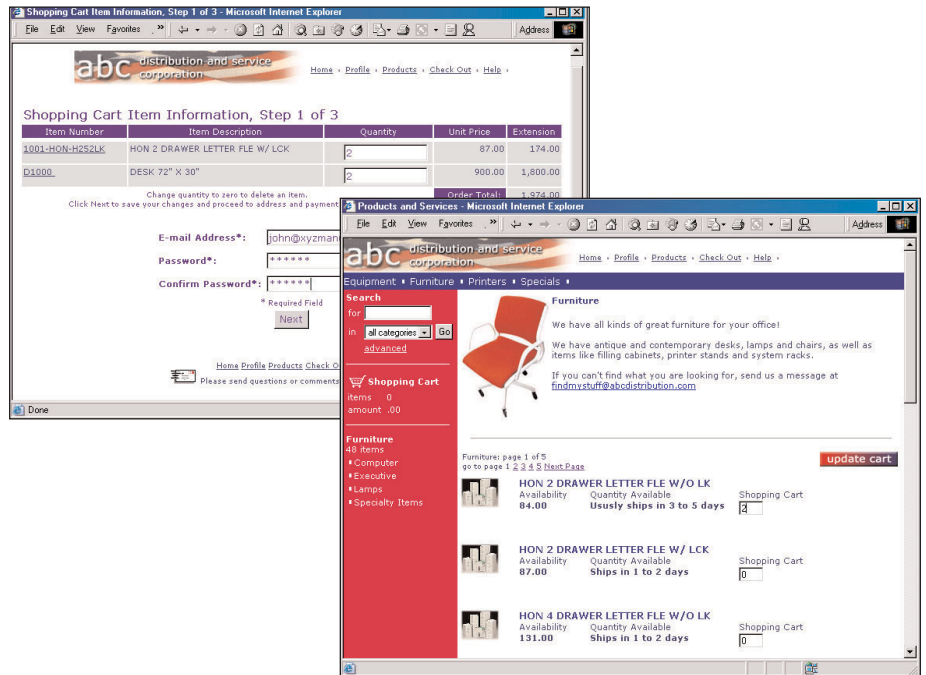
Shopping Cart Item Information, Step 1 of 3 - Microsoft Internet Explorer

File Edit View Favorites »

Address

abc distribution and service corporation

Home › Profile › Products › Check Out › Help ›

Shopping Cart Item Information, Step 1 of 3

| Item Number | Item Description | Quantity | Unit Price | Extension |
|---|---|---|---|---|
| 1001-HON-H252LK | HON 2 DRAWER LETTER FLE W/ LCK | 2 | 87.00 | 174.00 |
| D1000 | DESK 72" X 30" | 2 | 900.00 | 1,800.00 |
| | | | Order Total: | 1,974.00 |

Change quantity to zero to delete an item.
Click Next to save your changes and proceed to address and payment

E-mail Address*: john@xyzman
Password*: ******
Confirm Password*: ******

* Required Field

Next

Home Profile Products Check O
Please send questions or comments

Done

Products and Services - Microsoft Internet Explorer

File Edit View Favorites »

Address

abc distribution and service corporation

Home › Profile › Products › Check Out › Help ›

Equipment • Furniture • Printers • Specials •

Search
for
in all categories Go
advanced

Shopping Cart
items 0
amount .00

Furniture
48 items
• Computer
• Executive
• Lamps
• Specialty Items

Furniture

We have all kinds of great furniture for your office!

We have antique and contemporary desks, lamps and chairs, as well as items like filling cabinets, printer stands and system racks.

If you can't find what you are looking for, send us a message at findmystuff@abcdistribution.com

Furniture: page 1 of 5
go to page 1 2 3 4 5 Next Page

update cart

HON 2 DRAWER LETTER FLE W/O LK
Availability 84.00
Quantity Available Ususly ships in 3 to 5 days
Shopping Cart 2

HON 2 DRAWER LETTER FLE W/ LCK
Availability 87.00
Quantity Available Ships in 1 to 2 days
Shopping Cart 0

HON 4 DRAWER LETTER FLE W/O LK
Availability 131.00
Quantity Available Ships in 1 to 2 days
Shopping Cart 0